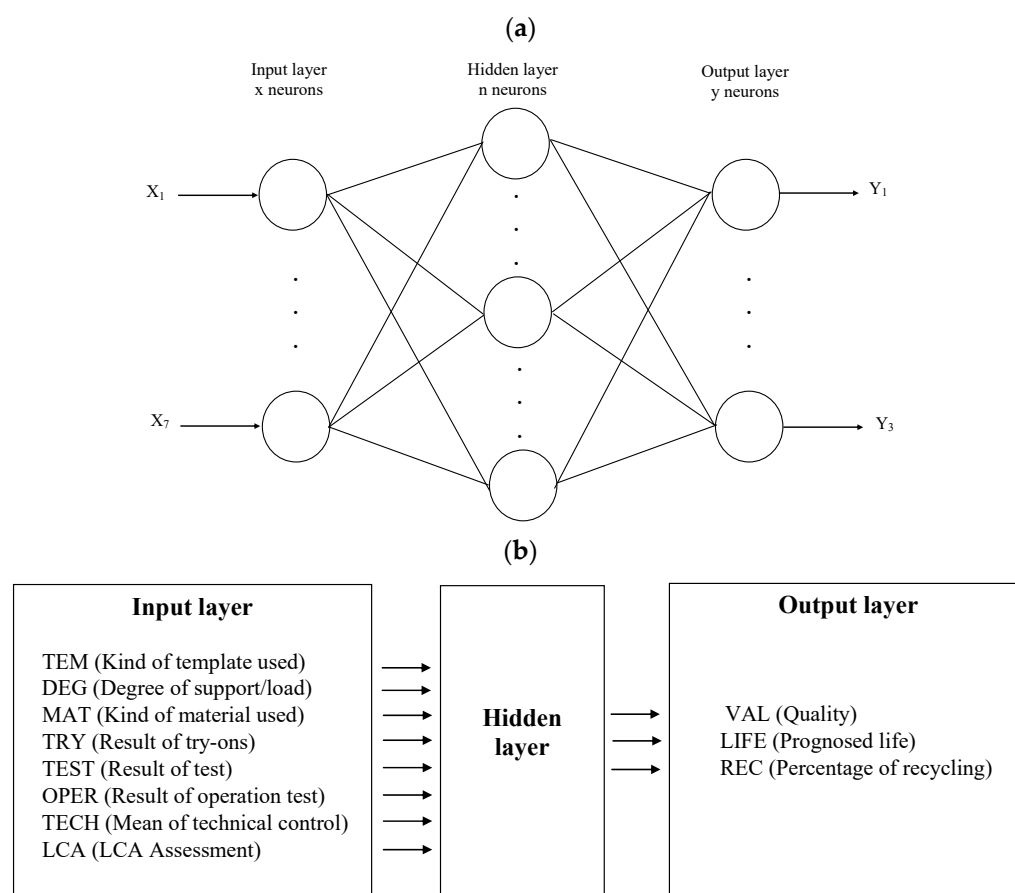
(a)

Input layer
x neurons

Hidden layer
n neurons

Output layer
y neurons

$X_1$

$X_7$

$Y_1$

$Y_3$

(b)

Input layer

TEM (Kind of template used)
DEG (Degree of support/load)
MAT (Kind of material used)
TRY (Result of try-ons)
TEST (Result of test)
OPER (Result of operation test)
TECH (Mean of technical control)
LCA (LCA Assessment)

Hidden layer

Output layer

VAL (Quality)
LIFE (Prognosed life)
REC (Percentage of recycling)